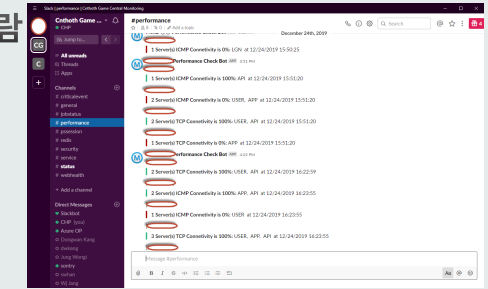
람

Slack | performance | Cnthoth Game Central Monitoring

Cnthoth Game ...
CHP

Jump to...

All unreads
Threads
Apps

Channels
criticalevent
general
jobstatus
performance
prevention
redis
security
service
status
webhealth
+ Add a channel

Direct Messages
Slackbot
CHP (you)
Azure OP
Dongwan Kang
dwsong
Jung Woong
sontry
sonhan
WJ Jang

#performance
☆ | 8 | 0 | Add a topic

Search

December 24th, 2019

1 Server(s) ICMP Connetivity is 0%: USN at 12/24/2019 15:50:25

Performance Check Bot APP 3:51 PM

1 Server(s) ICMP Connetivity is 100%: API at 12/24/2019 15:51:20

2 Server(s) ICMP Connetivity is 0%: USER, APP at 12/24/2019 15:51:20

2 Server(s) TCP Connetivity is 100%: USER, API at 12/24/2019 15:51:20

1 Server(s) TCP Connetivity is 0%: APP at 12/24/2019 15:51:20

Performance Check Bot APP 4:22 PM

2 Server(s) ICMP Connetivity is 0%: USER, APP at 12/24/2019 16:22:59

2 Server(s) ICMP Connetivity is 100%: APP, API at 12/24/2019 16:23:55

1 Server(s) ICMP Connetivity is 0%: USER at 12/24/2019 16:23:55

3 Server(s) TCP Connetivity is 100%: USER, APP, API at 12/24/2019 16:23:55

Message #performance